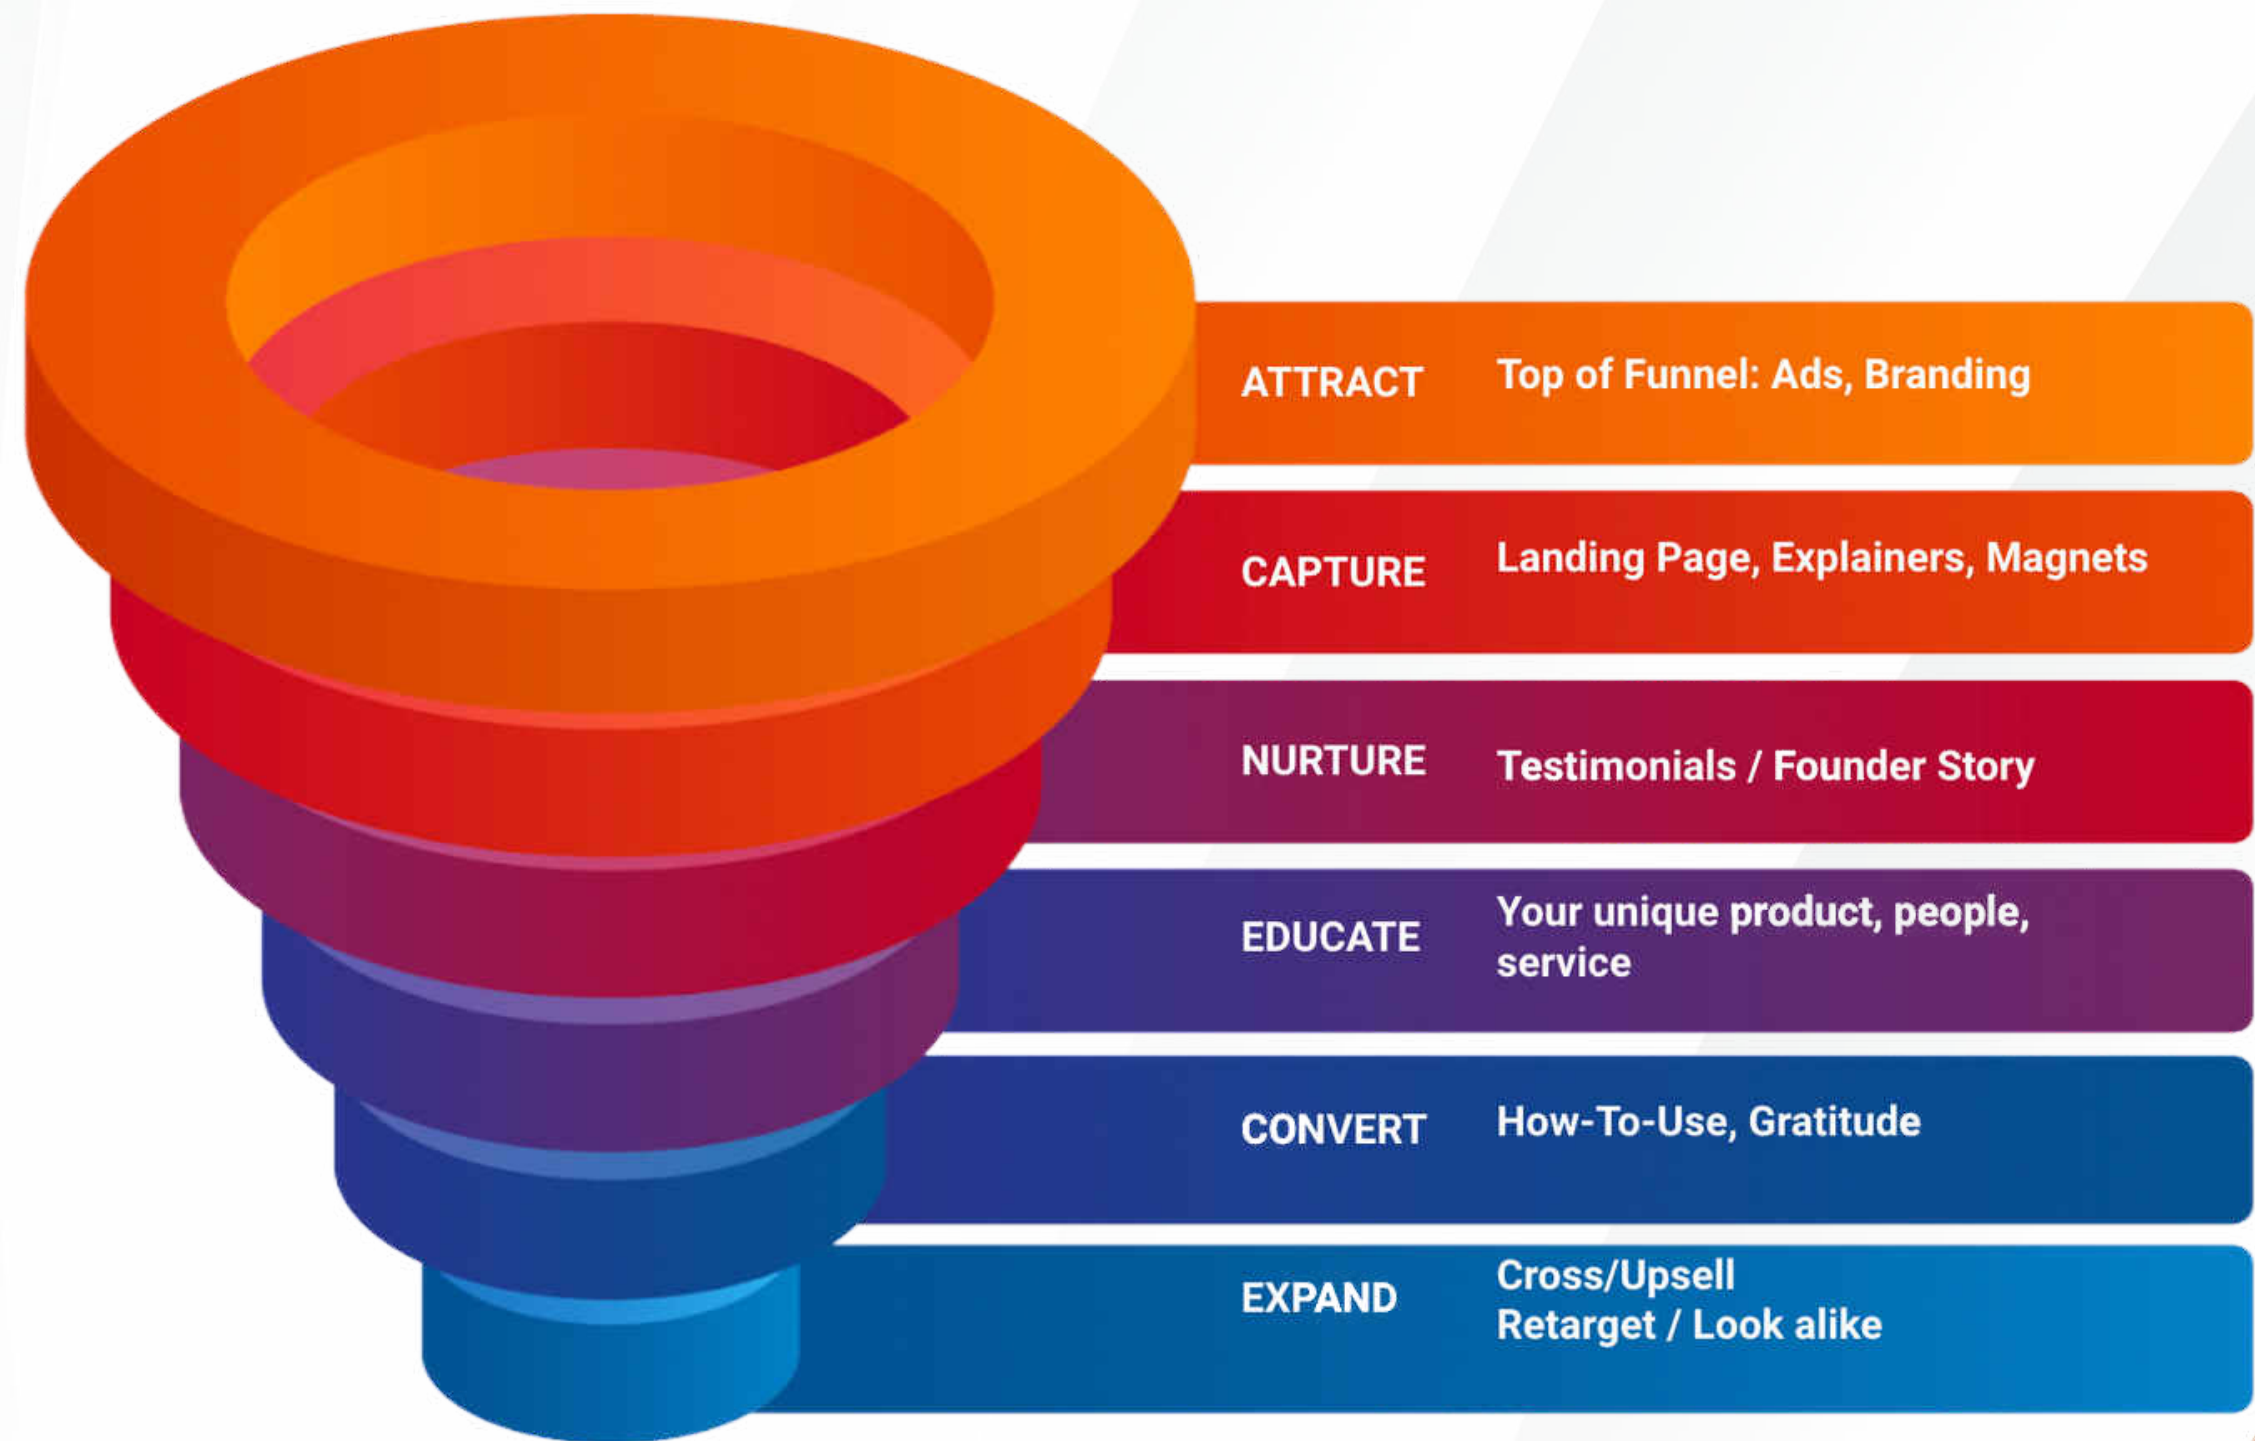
ATTRACT Top of Funnel: Ads, Branding

CAPTURE Landing Page, Explainers, Magnets

NURTURE Testimonials / Founder Story

EDUCATE Your unique product, people, service

CONVERT How-To-Use, Gratitude

EXPAND Cross/Upsell
Retarget / Look alike